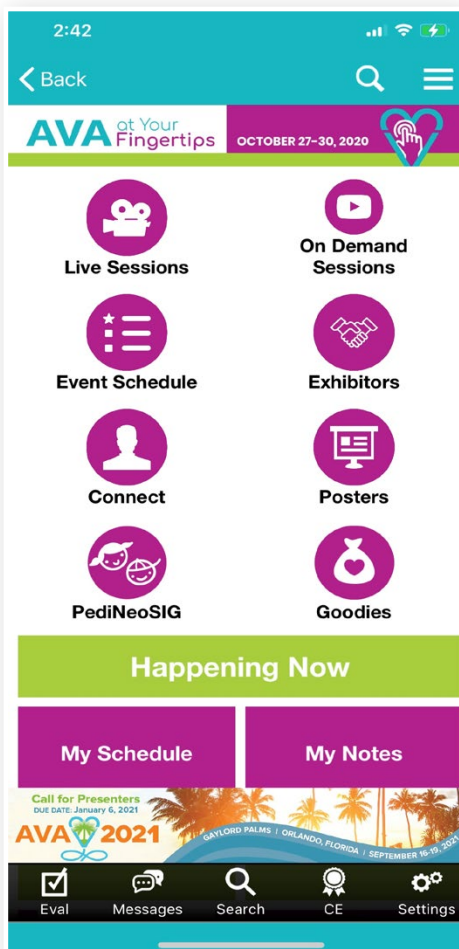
2:42

Back

AVA at Your Fingertips OCTOBER 27–30, 2020

Live Sessions

On Demand Sessions

Event Schedule

Exhibitors

Connect

Posters

PediNeoSIG

Goodies

Happening Now

My Schedule

My Notes

Call for Presenters
DUE DATE: January 6, 2021
AVA 2021
GAYLORD PALMS | ORLANDO, FLORIDA | SEPTEMBER 16-19, 2021

Eval
Messages
Search
CE
Settings